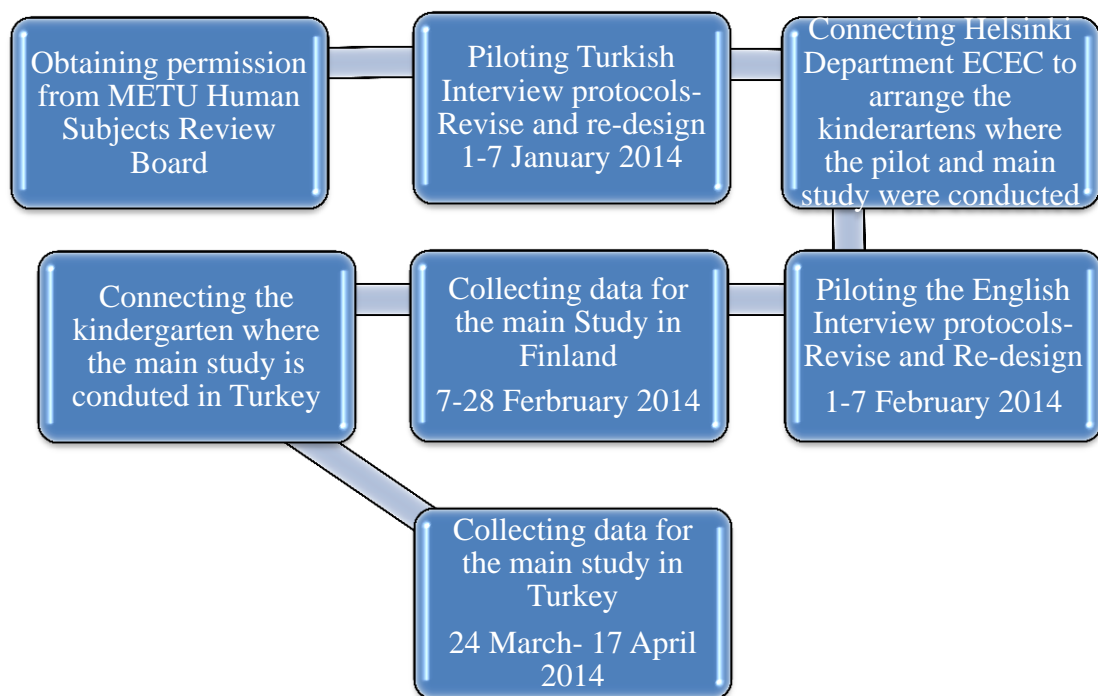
Obtaining permission from METU Human Subjects Review Board

Piloting Turkish Interview protocols-Revise and re-design 1-7 January 2014

Connecting Helsinki Department ECEC to arrange the kinderartens where the pilot and main study were conducted

Connecting the kindergarten where the main study is conduted in Turkey

Collecting data for the main Study in Finland

7-28 Ferbruary 2014

Piloting the English Interview protocols-Revise and Re-design

1-7 February 2014

Collecting data for the main study in Turkey

24 March- 17 April 2014